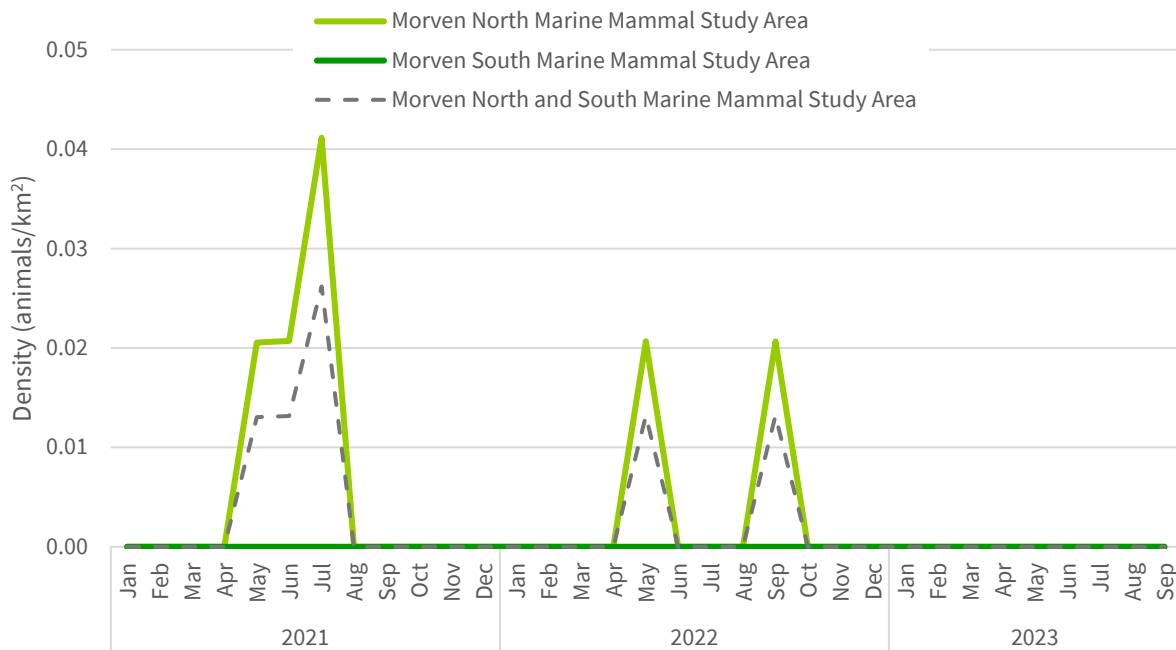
Morven North Marine Mammal Study Area
Morven South Marine Mammal Study Area
Morven North and South Marine Mammal Study Area

Density (animals/km$^2$)

0.05
0.04
0.03
0.02
0.01
0.00

Jan Feb Mar Apr May Jun Jul Aug Sep Oct Nov Dec
2021

Jan Feb Mar Apr May Jun Jul Aug Sep Oct Nov Dec
2022

Jan Feb Mar Apr May Jun Jul Aug Sep
2023